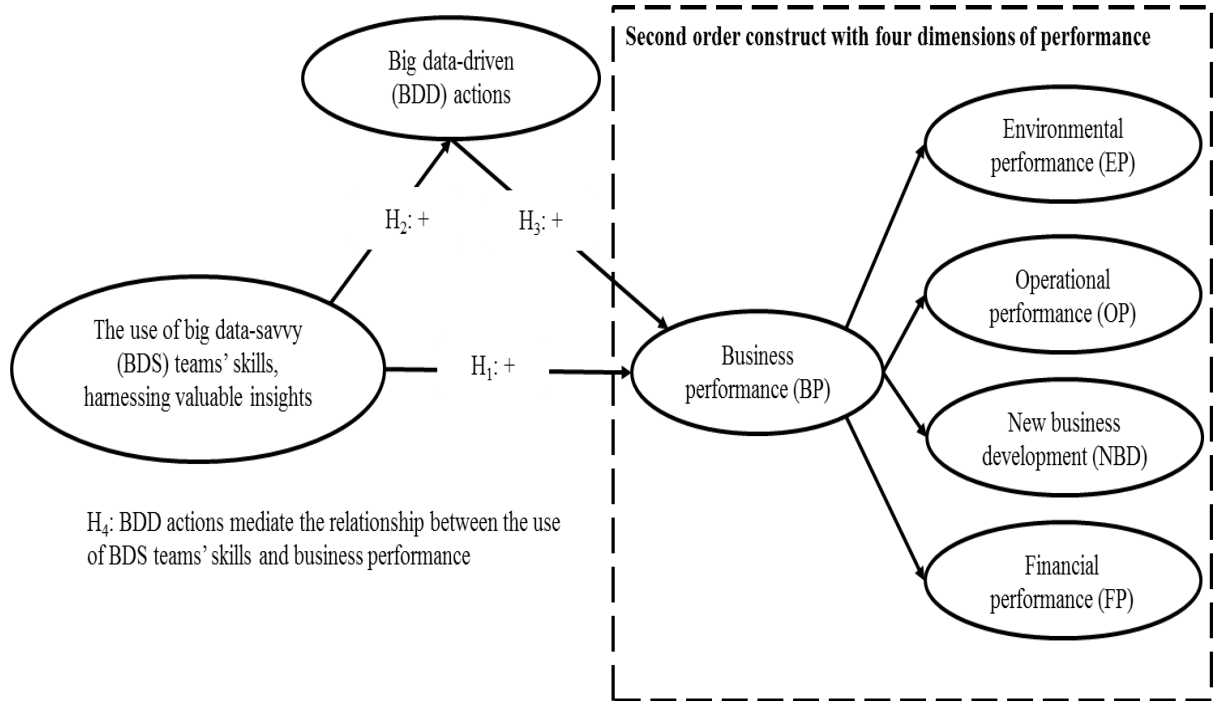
Big data-driven (BDD) actions

Second order construct with four dimensions of performance

$H_2$: +

$H_3$: +

Environmental performance (EP)

Operational performance (OP)

The use of big data-savvy (BDS) teams' skills, harnessing valuable insights

$H_1$: +

Business performance (BP)

New business development (NBD)

Financial performance (FP)

$H_4$: BDD actions mediate the relationship between the use of BDS teams' skills and business performance